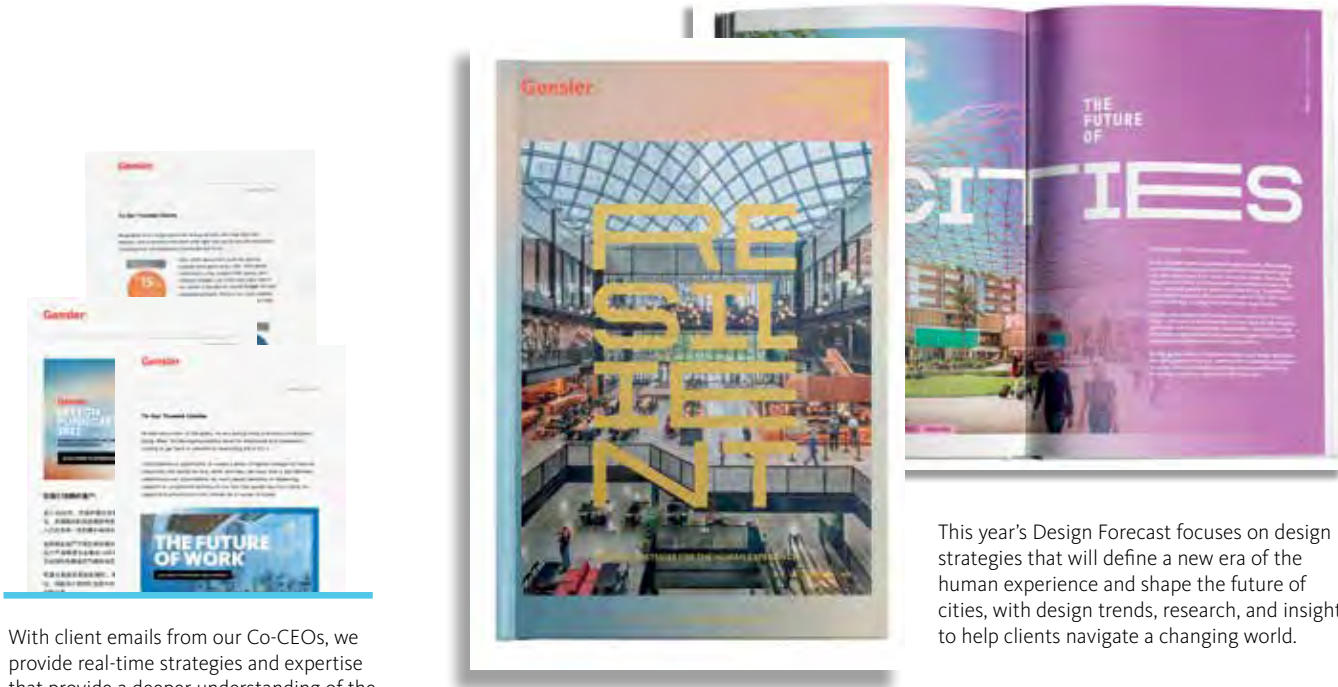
Gensler

To Our Trusted Clients

Gensler

Gensler

To Our Trusted Clients

THE FUTURE OF WORK

Gensler

RE
SIL
IE
NT

THE FUTURE OF

CITIES

This year's Design Forecast focuses on design strategies that will define a new era of the human experience and shape the future of cities, with design trends, research, and insight to help clients navigate a changing world.

With client emails from our Co-CEOs, we provide real-time strategies and expertise that provide a deeper understanding of the